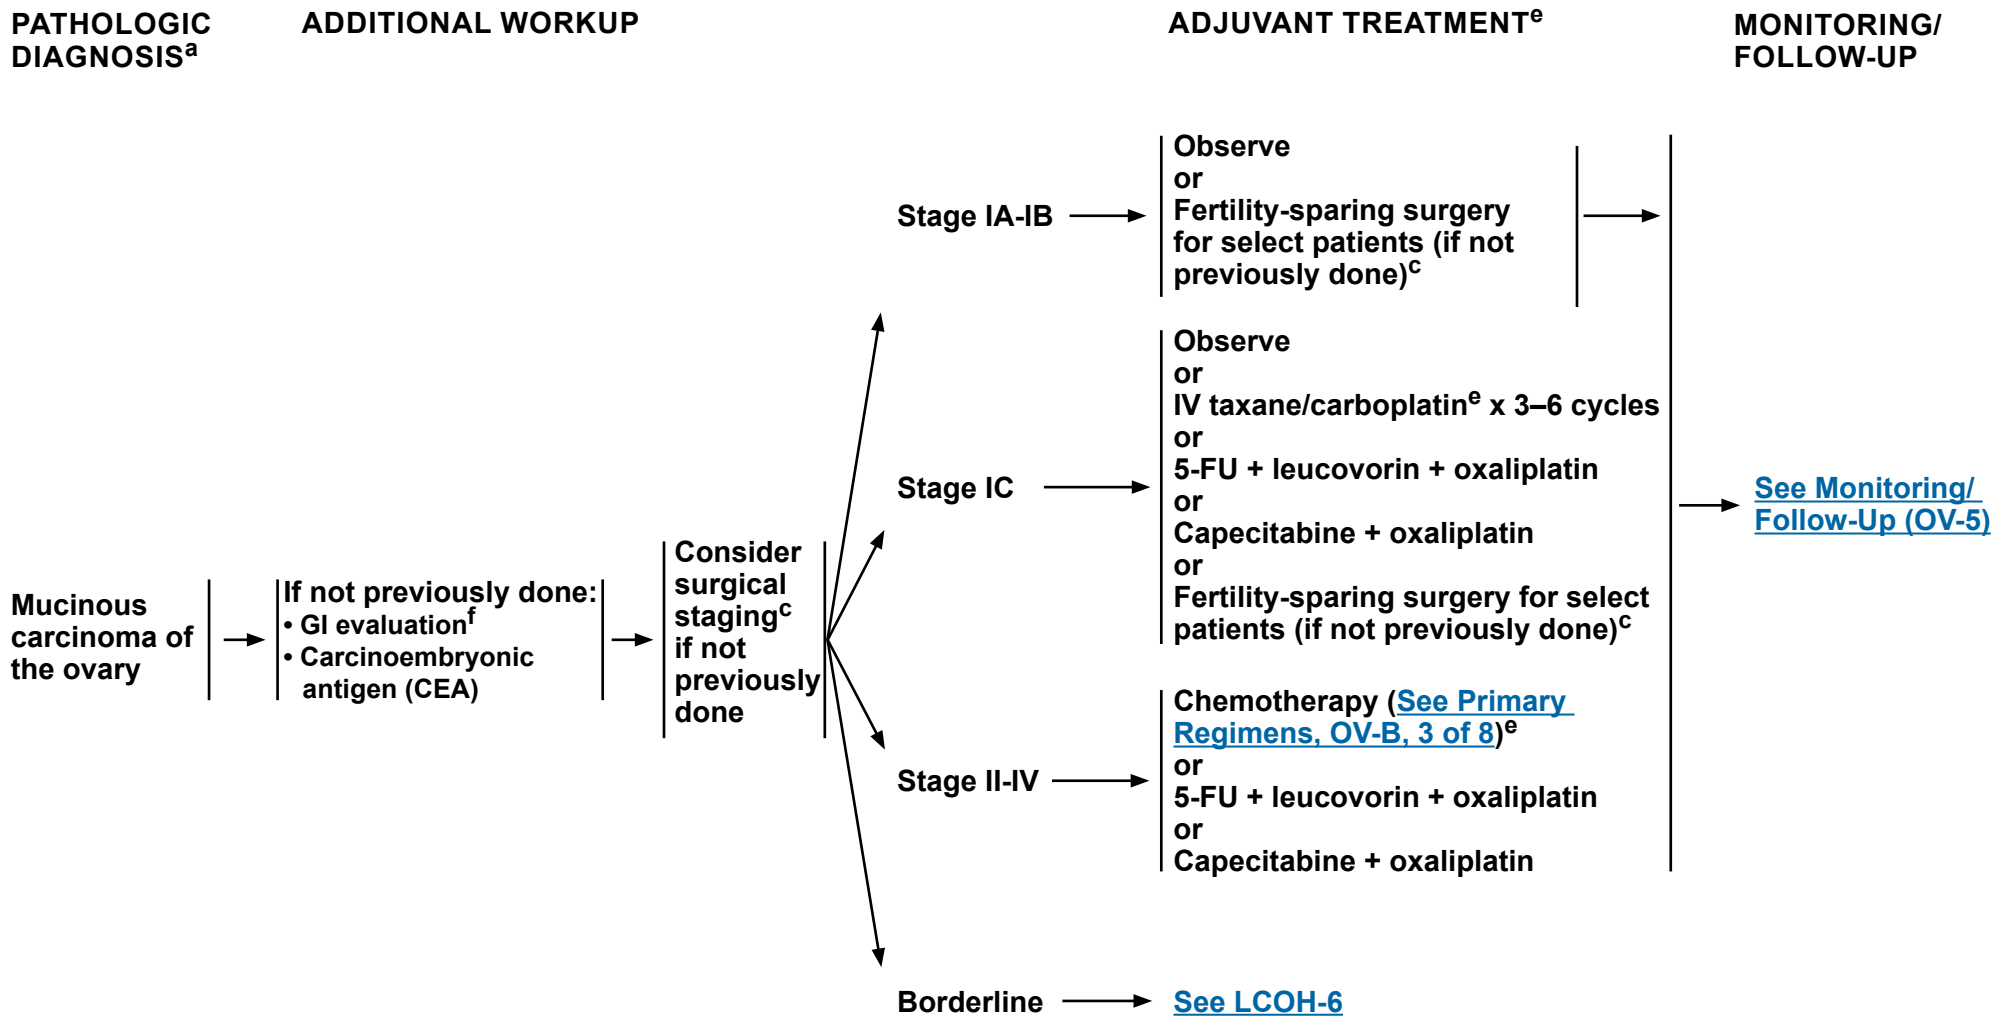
PATHOLOGIC DIAGNOSIS$^{a}$

ADDITIONAL WORKUP

ADJUVANT TREATMENT$^{e}$

MONITORING/ FOLLOW-UP

Mucinous carcinoma of the ovary

If not previously done:
• GI evaluation$^{f}$
• Carcinoembryonic antigen (CEA)

Consider surgical staging$^{c}$ if not previously done

Stage IA-IB

Observe
or
Fertility-sparing surgery for select patients (if not previously done)$^{c}$

Stage IC

Observe
or
IV taxane/carboplatin$^{e}$ x 3–6 cycles
or
5-FU + leucovorin + oxaliplatin
or
Capecitabine + oxaliplatin
or
Fertility-sparing surgery for select patients (if not previously done)$^{c}$

See Monitoring/ Follow-Up (OV-5)

Stage II-IV

Chemotherapy (See Primary Regimens, OV-B, 3 of 8)$^{e}$
or
5-FU + leucovorin + oxaliplatin
or
Capecitabine + oxaliplatin

Borderline

See LCOH-6